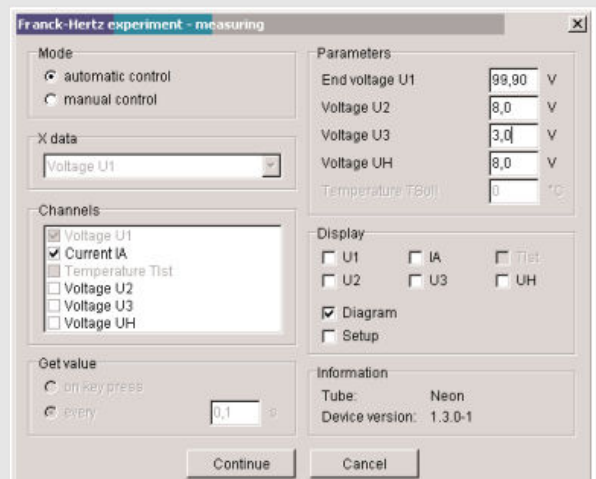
Franck-Hertz experiment - measuring

Mode
automatic control
manual control

X data
Voltage U1

Channels
Voltage U1
Current IA
Temperature Tist
Voltage U2
Voltage U3
Voltage UH

Get value
on key press
every 0,1 s

Parameters
End voltage U1 99,90 V
Voltage U2 8,0 V
Voltage U3 3,0 V
Voltage UH 8,0 V
Temperature TSoll 0 °C

Display
U1 IA Tist
U2 U3 UH
Diagram
Setup

Information
Tube: Neon
Device version: 1.3.0-1

Continue
Cancel